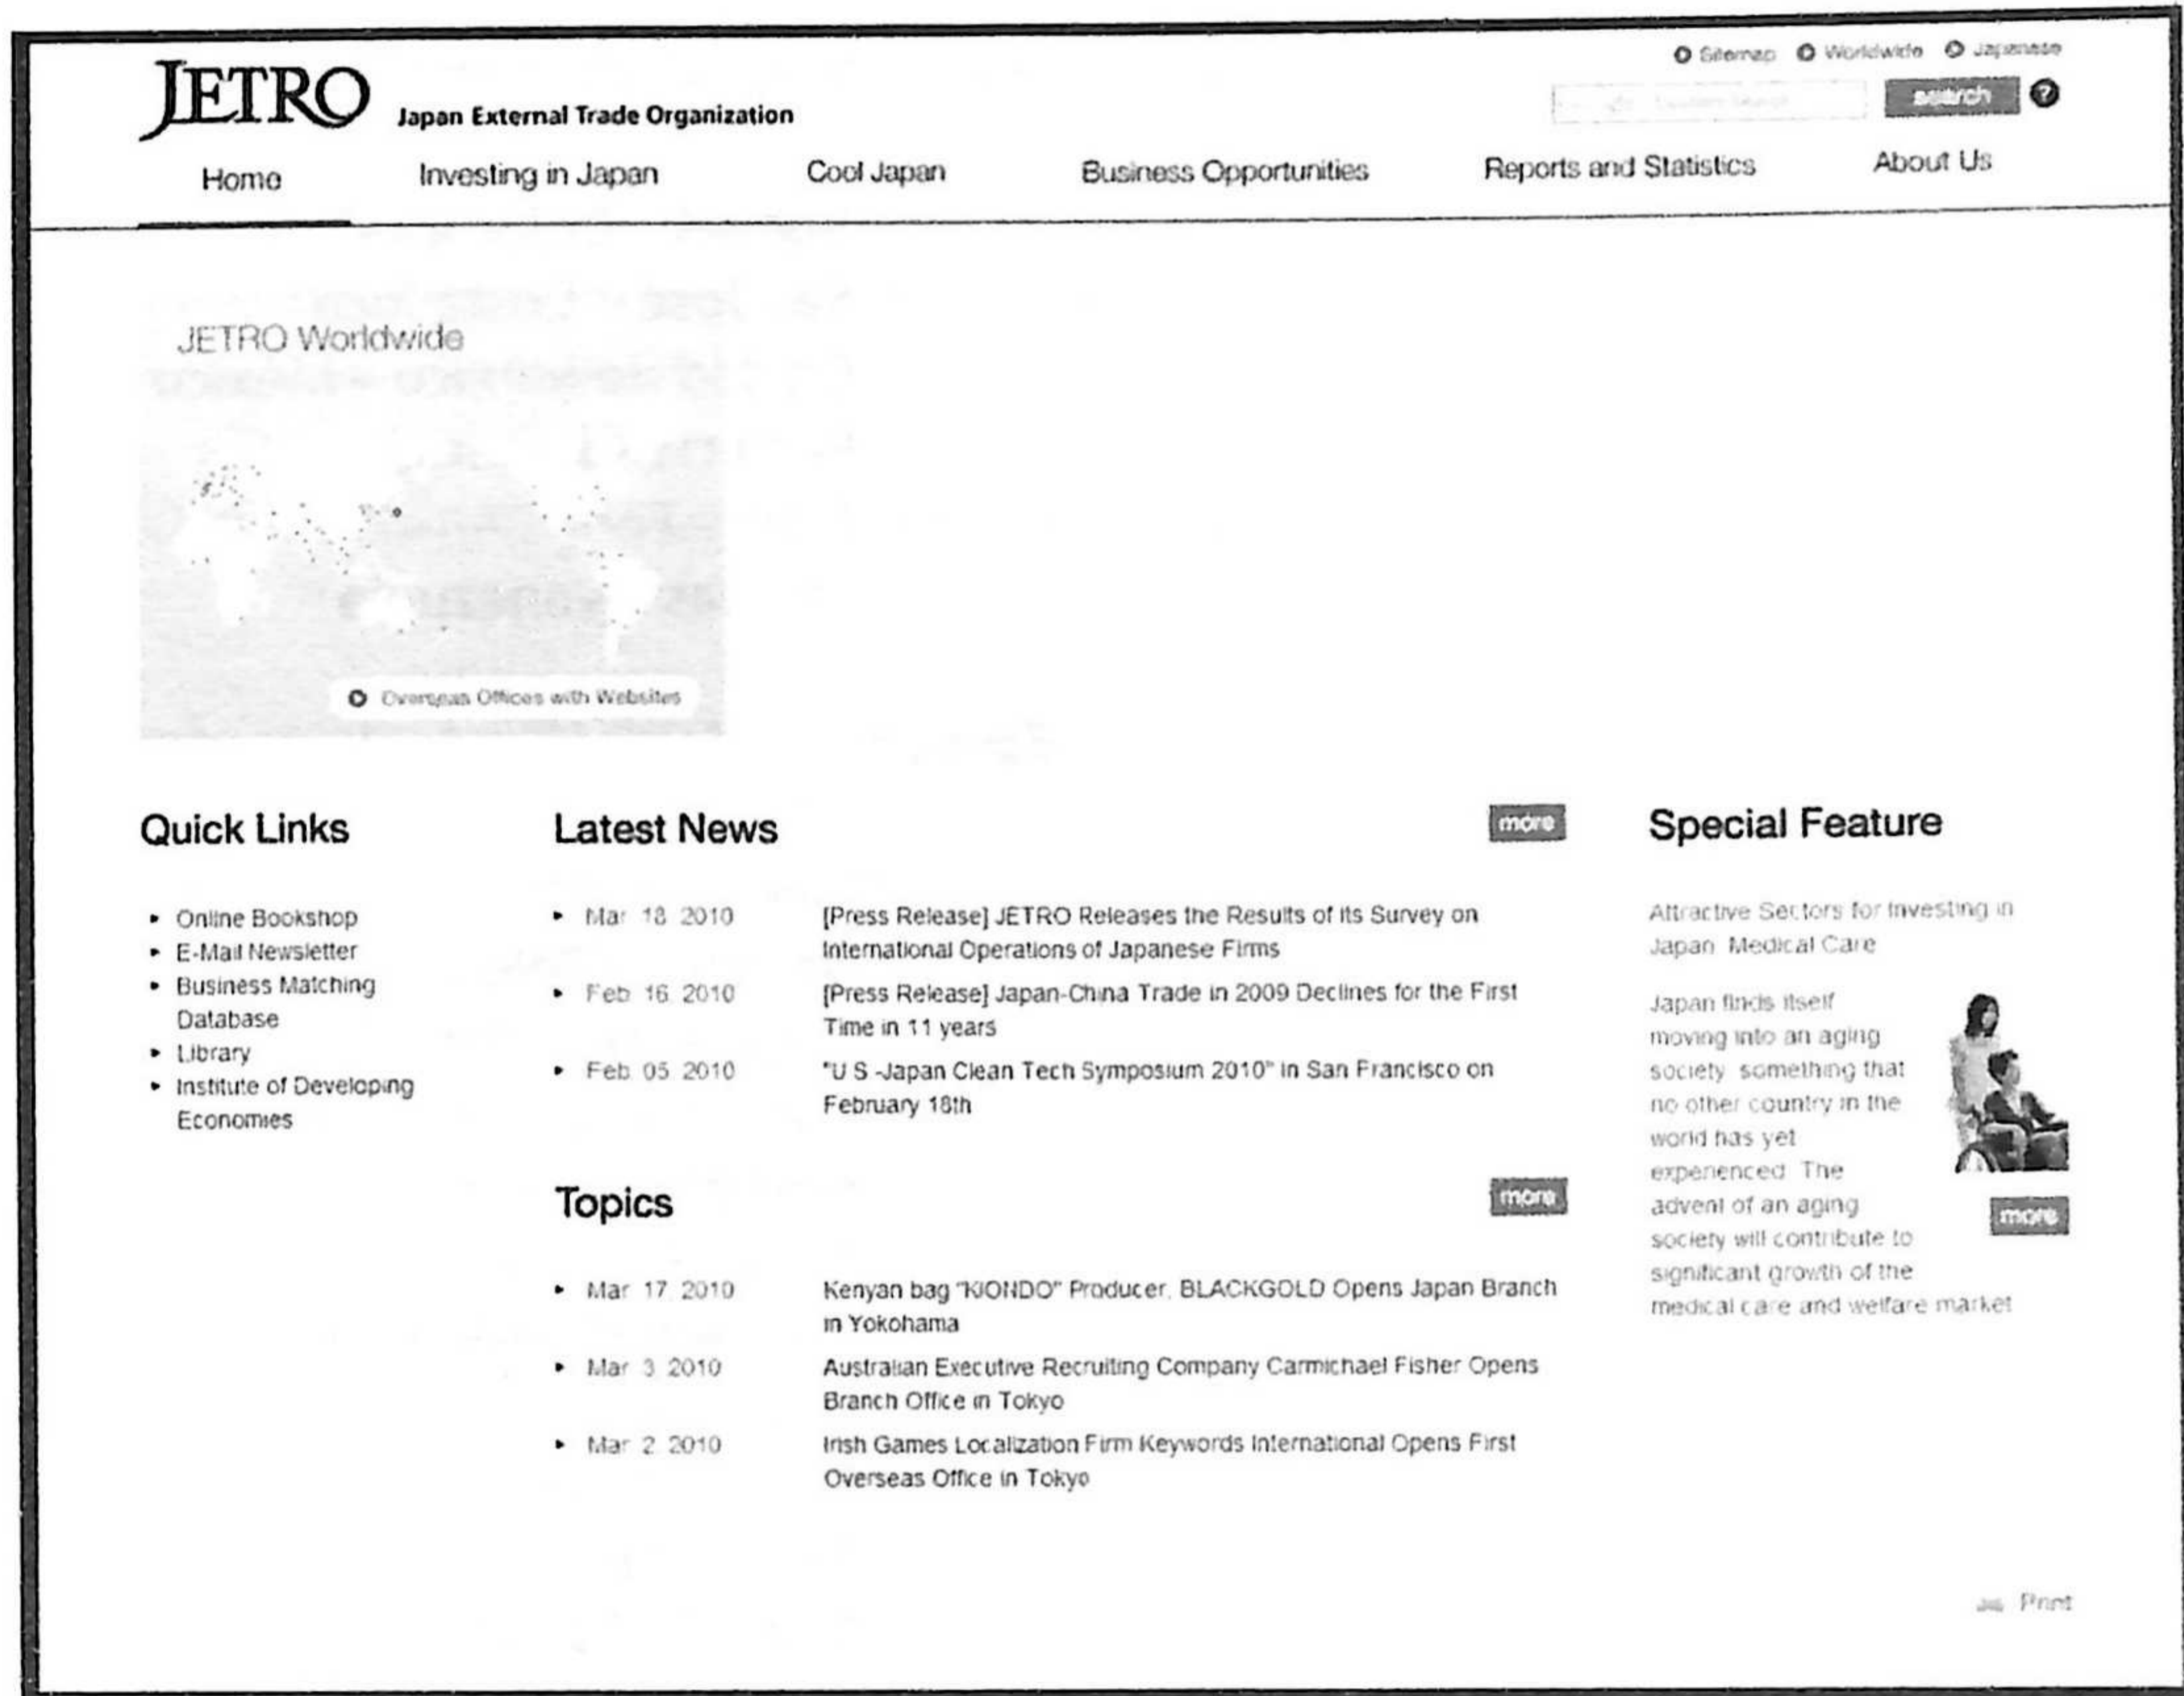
Sitemap Worldwide Japanese

JETRO Japan External Trade Organization

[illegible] search ?

Home Investing in Japan Cool Japan Business Opportunities Reports and Statistics About Us

JETRO Worldwide

Overseas Offices with Websites

Quick Links

- Online Bookshop
- E-Mail Newsletter
- Business Matching Database
- Library
- Institute of Developing Economies

Latest News

more

- Mar 18 2010 [Press Release] JETRO Releases the Results of its Survey on International Operations of Japanese Firms
- Feb 16 2010 [Press Release] Japan-China Trade in 2009 Declines for the First Time in 11 years
- Feb 05 2010 "U S -Japan Clean Tech Symposium 2010" in San Francisco on February 18th

Topics

more

- Mar 17 2010 Kenyan bag "KIONDO" Producer, BLACKGOLD Opens Japan Branch in Yokohama
- Mar 3 2010 Australian Executive Recruiting Company Carmichael Fisher Opens Branch Office in Tokyo
- Mar 2 2010 Irish Games Localization Firm Keywords International Opens First Overseas Office in Tokyo

Special Feature

Attractive Sectors for Investing in Japan Medical Care

Japan finds itself moving into an aging society something that no other country in the world has yet experienced The advent of an aging society will contribute to significant growth of the medical care and welfare market

more

Print